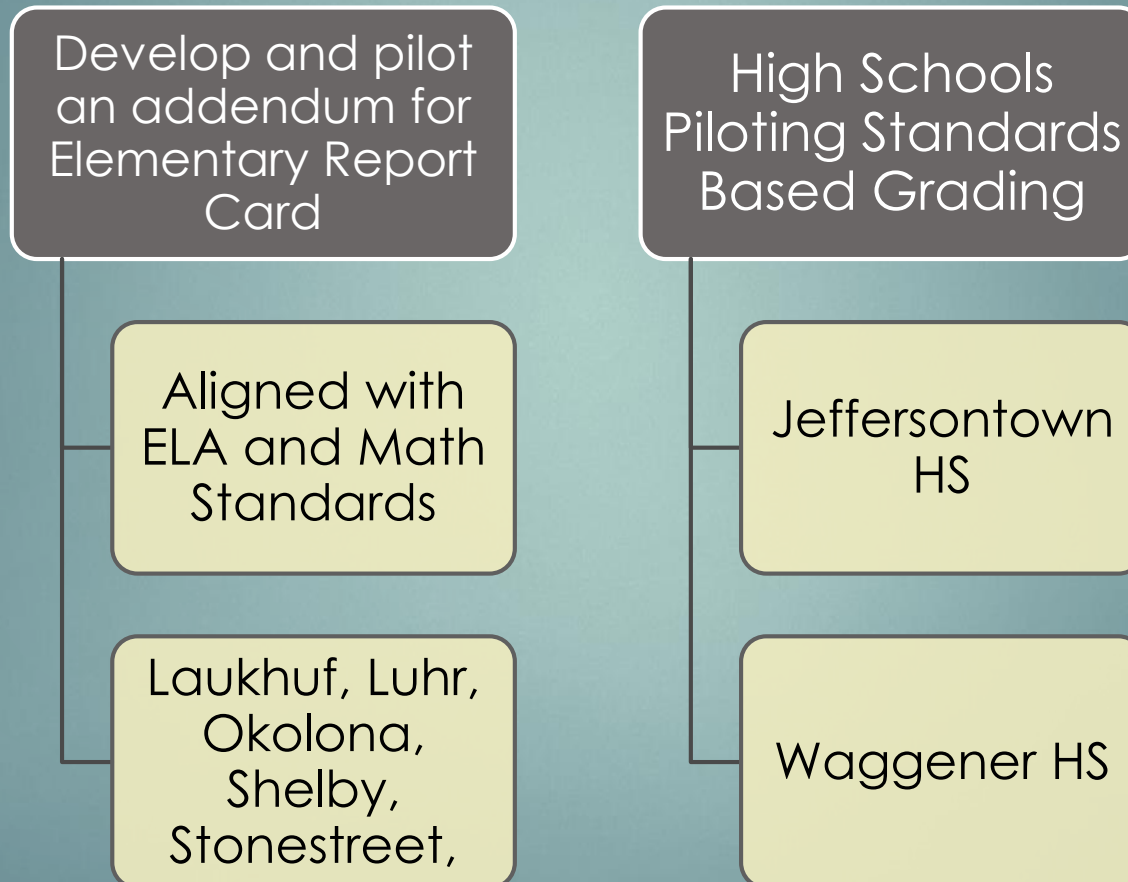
Develop and pilot an addendum for Elementary Report Card

Aligned with ELA and Math Standards

Laukhuf, Luhr, Okolona, Shelby, Stonestreet,

High Schools Piloting Standards Based Grading

Jeffersontown HS

Waggener HS